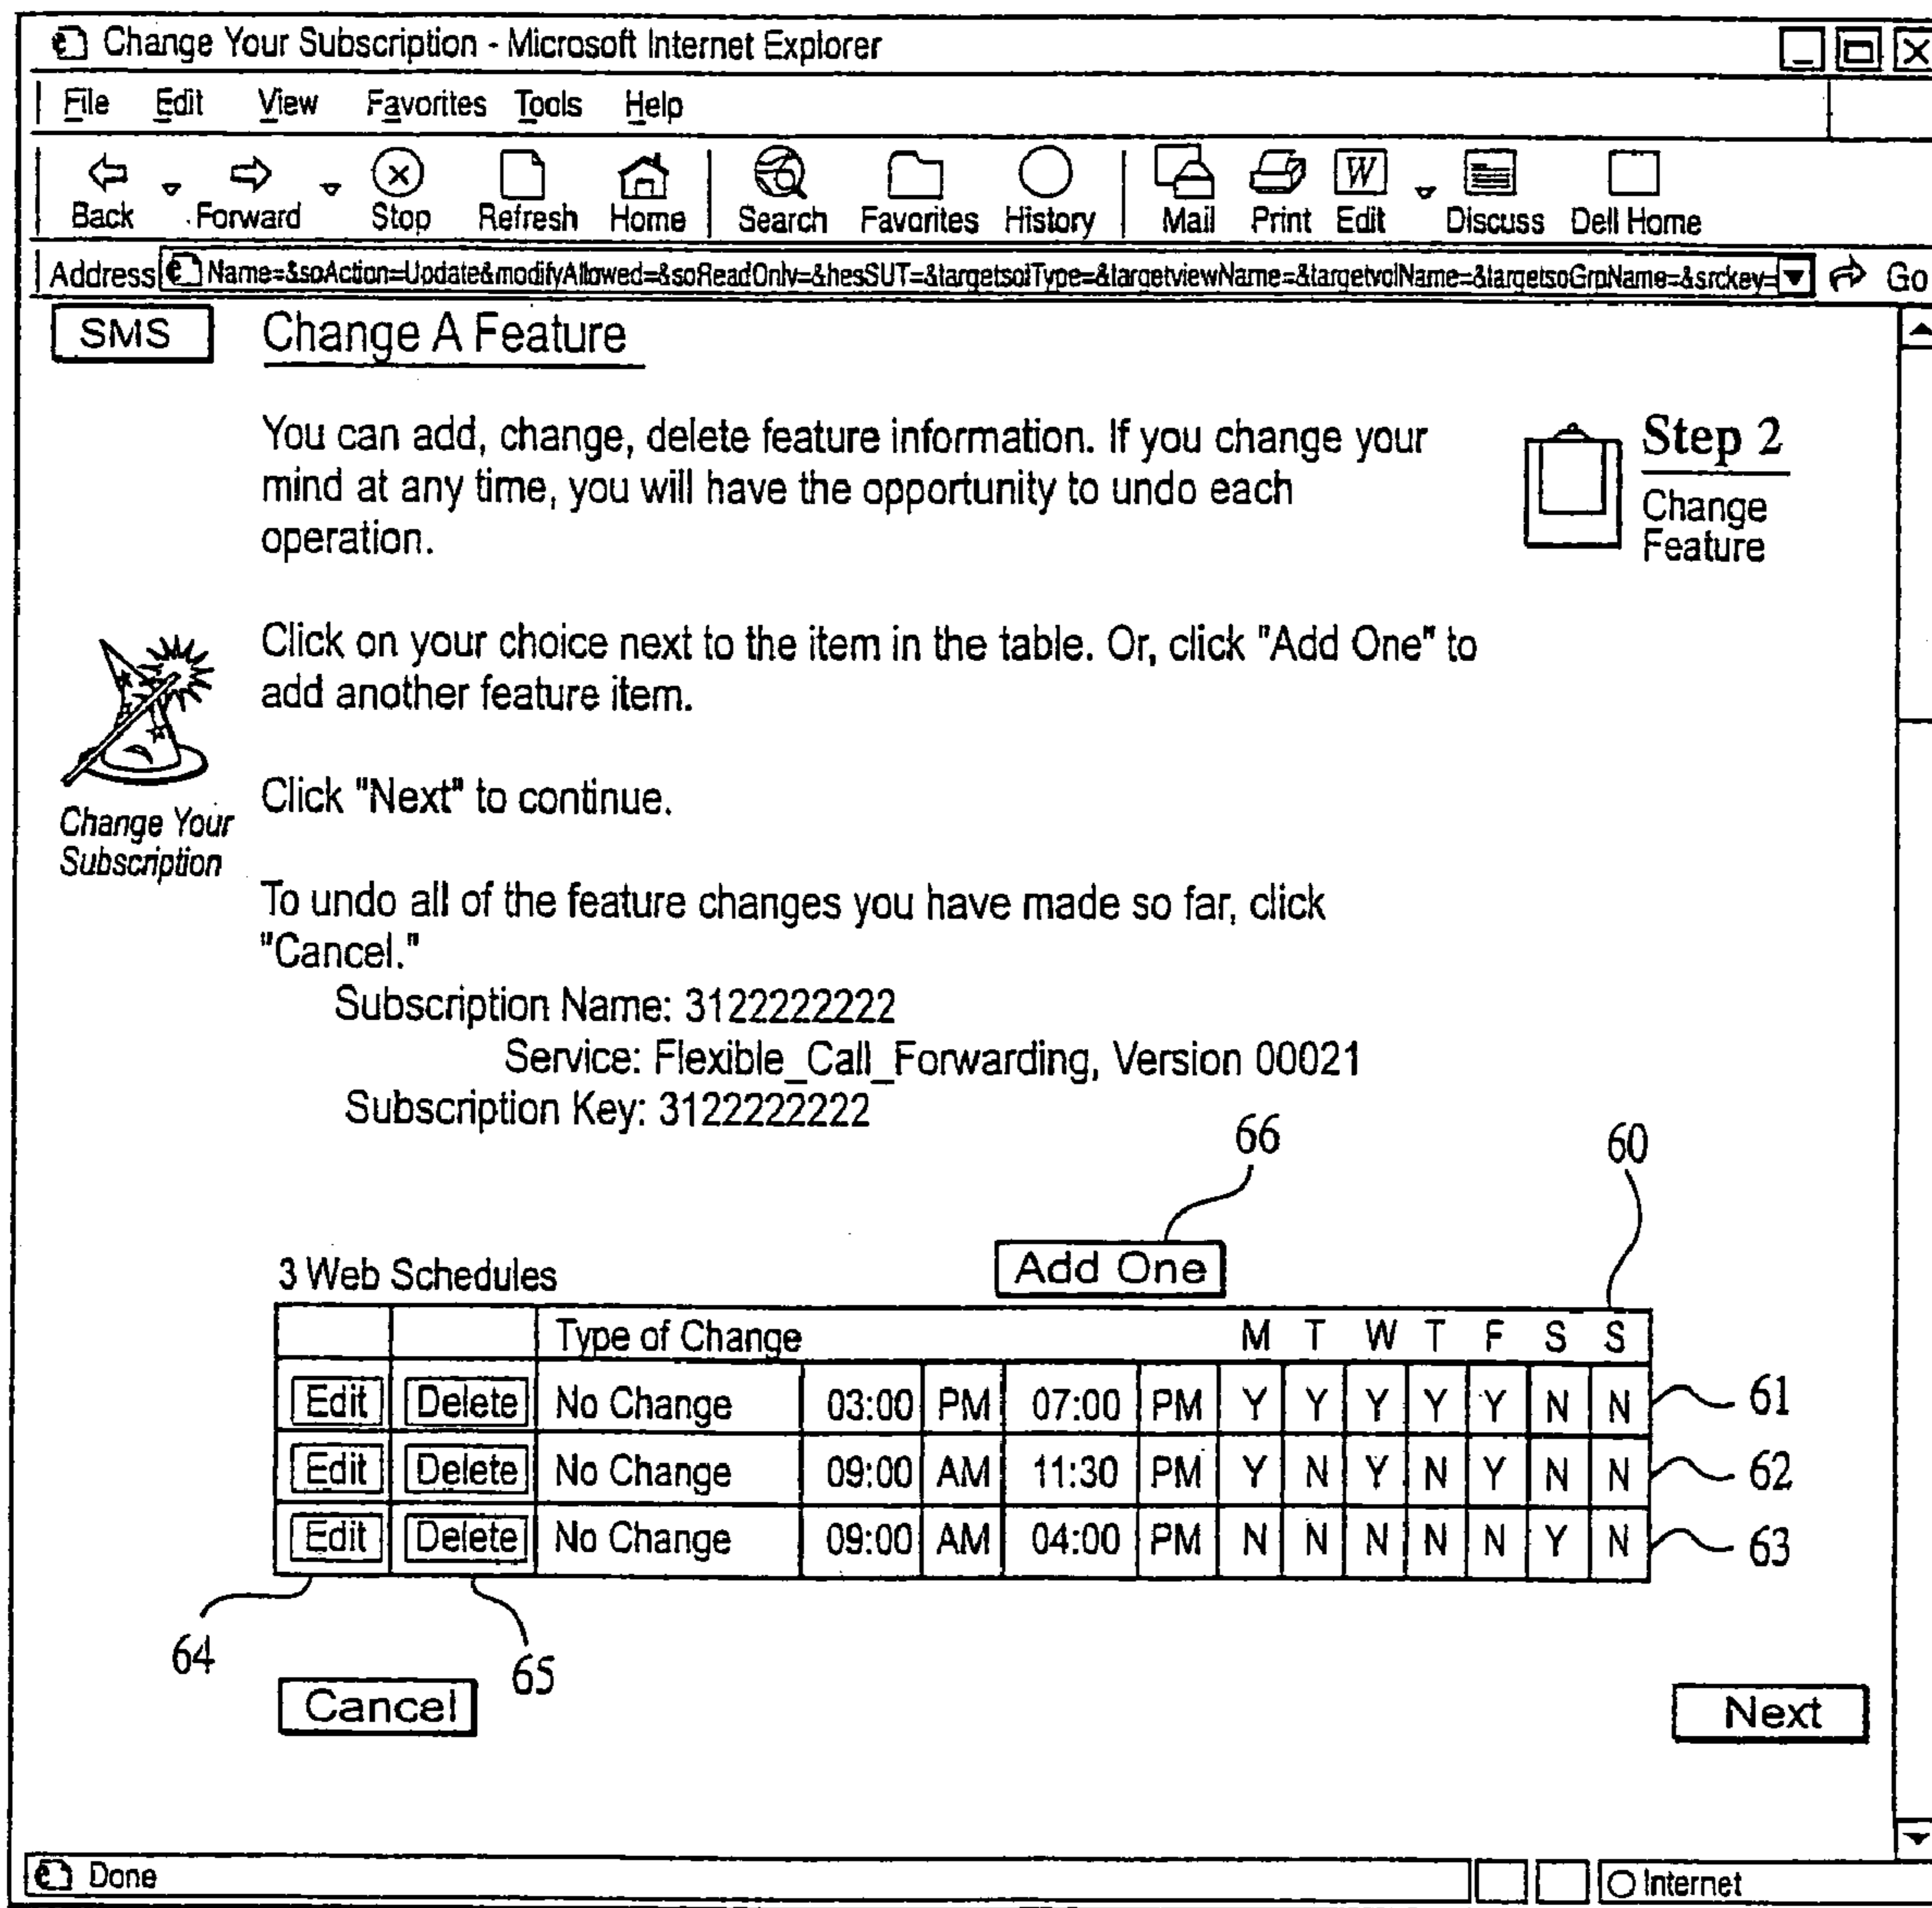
Change Your Subscription - Microsoft Internet Explorer

File Edit View Favorites Tools Help

Back Forward Stop Refresh Home Search Favorites History Mail Print Edit Discuss Dell Home

Address Name=&soAction=Update&modifyAllowed=&soReadOnly=&hesSUT=&targetsoType=&targetviewName=&targetvolName=&targetsoGrpName=&srckey= Go

SMS

Change A Feature

You can add, change, delete feature information. If you change your mind at any time, you will have the opportunity to undo each operation.

Step 2
Change Feature

Click on your choice next to the item in the table. Or, click "Add One" to add another feature item.

Click "Next" to continue.

Change Your Subscription

To undo all of the feature changes you have made so far, click "Cancel."

Subscription Name: 3122222222
Service: Flexible_Call_Forwarding, Version 00021
Subscription Key: 3122222222

66

60

3 Web Schedules

Add One

| | | Type of Change | | | | | M | T | W | T | F | S | S |
|---|---|---|---|---|---|---|---|---|---|---|---|---|---|
| Edit | Delete | No Change | 03:00 | PM | 07:00 | PM | Y | Y | Y | Y | Y | N | N |
| Edit | Delete | No Change | 09:00 | AM | 11:30 | PM | Y | N | Y | N | Y | N | N |
| Edit | Delete | No Change | 09:00 | AM | 04:00 | PM | N | N | N | N | N | Y | N |

61
62
63

64
65

Cancel

Next

Done

Internet